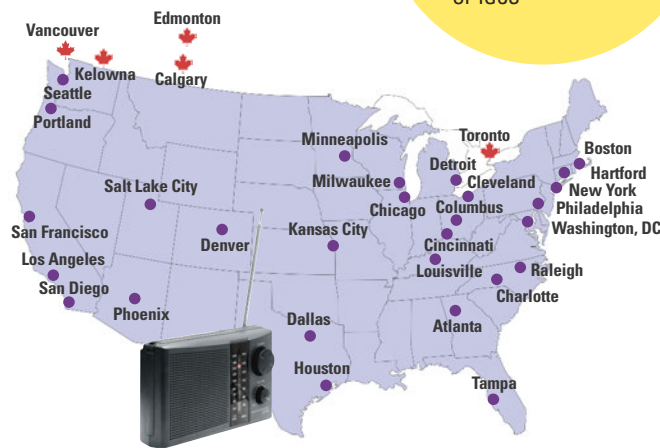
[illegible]

Edmonton
Vancouver
Kelowna
Calgary
Seattle
Portland
Minneapolis
Toronto
Boston
Detroit
Hartford
Milwaukee
Cleveland
New York
Salt Lake City
Chicago
Columbus
Philadelphia
Washington, DC
San Francisco
Kansas City
Denver
Cincinnati
Los Angeles
Louisville
Raleigh
San Diego
Charlotte
Phoenix
Dallas
Atlanta
Houston
Tampa